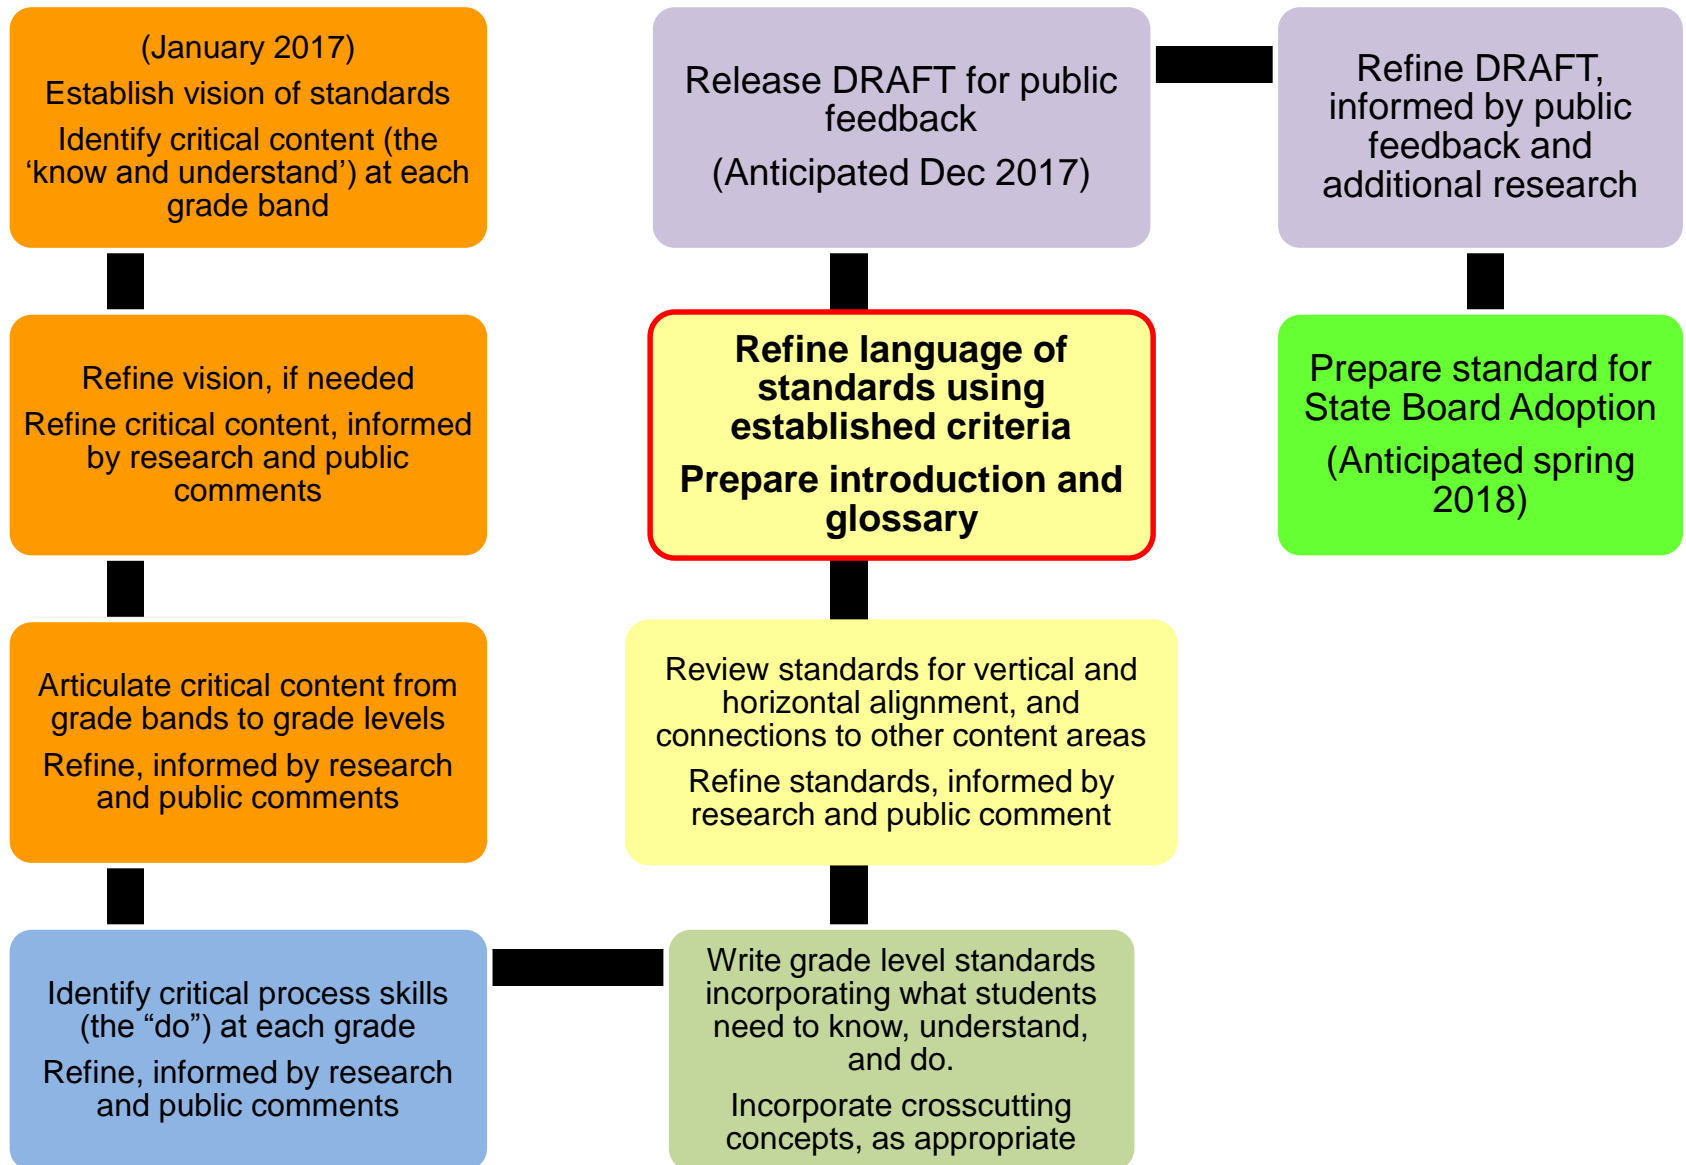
(January 2017)

Establish vision of standards

Identify critical content (the ‘know and understand’) at each grade band

Refine vision, if needed

Refine critical content, informed by research and public comments

Articulate critical content from grade bands to grade levels

Refine, informed by research and public comments

Identify critical process skills (the “do”) at each grade

Refine, informed by research and public comments

Write grade level standards incorporating what students need to know, understand, and do.

Incorporate crosscutting concepts, as appropriate

Review standards for vertical and horizontal alignment, and connections to other content areas

Refine standards, informed by research and public comment

Refine language of standards using established criteria

Prepare introduction and glossary

Release DRAFT for public feedback

(Anticipated Dec 2017)

Refine DRAFT, informed by public feedback and additional research

Prepare standard for State Board Adoption

(Anticipated spring 2018)